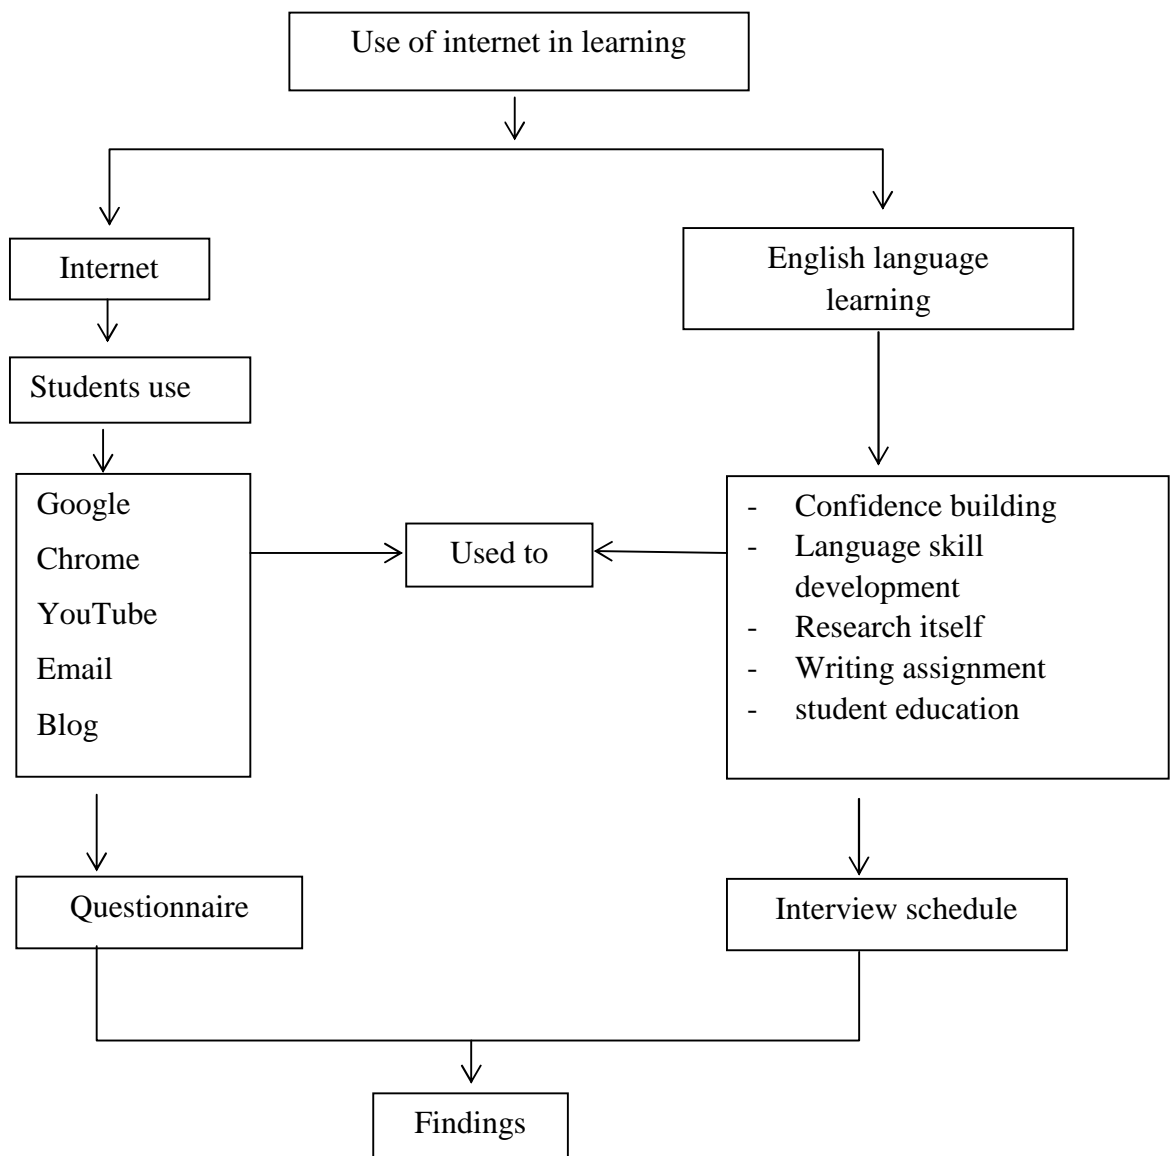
Use of internet in learning

Internet

English language learning

Students use

Google
Chrome
YouTube
Email
Blog

Used to

- Confidence building
- Language skill development
- Research itself
- Writing assignment
- student education

Questionnaire

Interview schedule

Findings